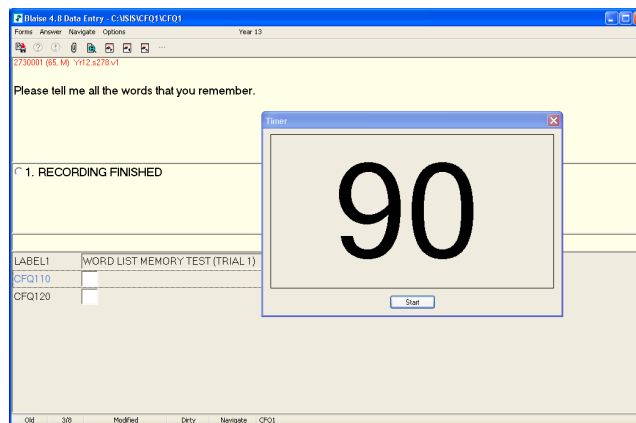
Blaise 4.8 Data Entry - C:\ISIS\CFQ1\CFQ1

Forms Answer Navigate Options Year 13

2730001 (65, M) Yr12.s278.v1

Please tell me all the words that you remember.

1. RECORDING FINISHED

Timer

90

Start

| LABEL1 | WORD LIST MEMORY TEST (TRIAL 1) |
|---|---|
| CFQ110 | |
| CFQ120 | |

Old 3/8 Modified Dirty Navigate CFQ1